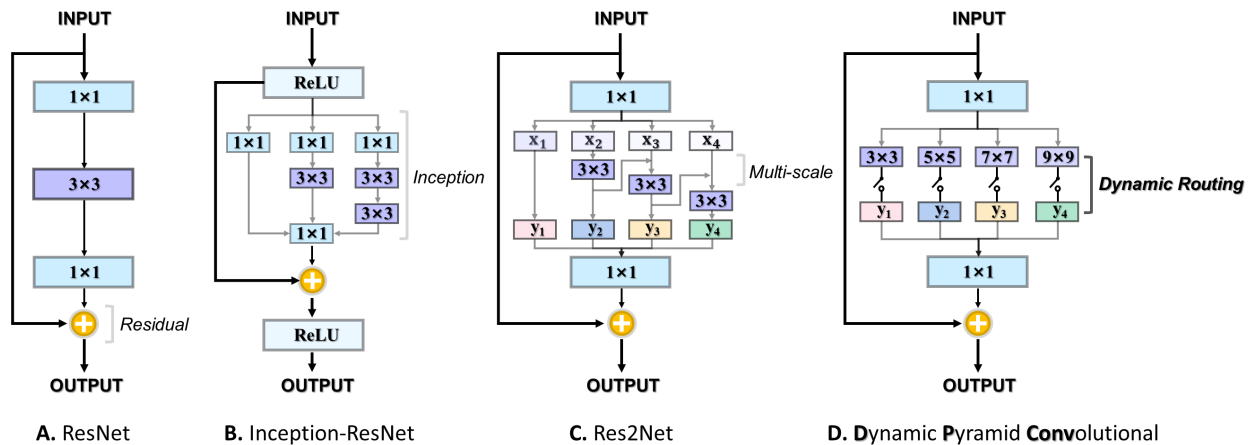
INPUT

1×1

3×3

1×1

Residual

OUTPUT

A. ResNet

INPUT

ReLU

1×1

1×1

3×3

1×1

3×3

3×3

Inception

1×1

ReLU

OUTPUT

B. Inception-ResNet

INPUT

1×1

$x_1$ $x_2$ $x_3$ $x_4$

3×3

3×3

3×3

Multi-scale

$y_1$ $y_2$ $y_3$ $y_4$

1×1

OUTPUT

C. Res2Net

INPUT

1×1

3×3 5×5 7×7 9×9

Dynamic Routing

$y_1$ $y_2$ $y_3$ $y_4$

1×1

OUTPUT

D. Dynamic Pyramid Convolutional